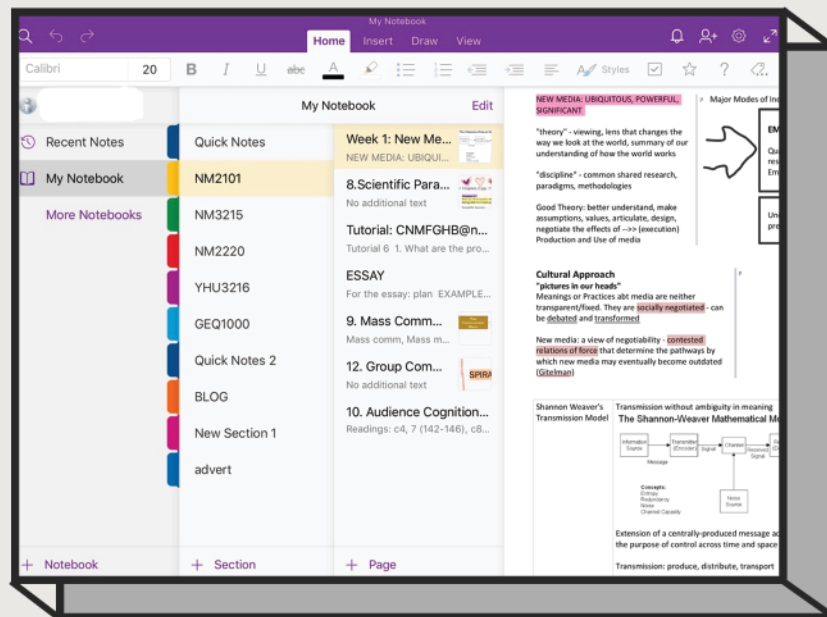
My Notebook

Home Insert Draw View

Calibri 20 B I U abc A Styles ?

Recent Notes
My Notebook
More Notebooks

My Notebook Edit

Quick Notes
NM2101
NM3215
NM2220
YHU3216
GEQ1000
Quick Notes 2
BLOG
New Section 1
advert

Week 1: New Me...
NEW MEDIA: UBIQUI...

8.Scientific Para...
No additional text

Tutorial: CNMFGHB@n...
Tutorial 6 1. What are the pro...

ESSAY
For the essay: plan EXAMPLE...

9. Mass Comm...
Mass comm, Mass m...

12. Group Com...
No additional text

10. Audience Cognition...
Readings: c4, 7 (142-146), c8...

NEW MEDIA: UBIQUITOUS, POWERFUL, SIGNIFICANT

"theory" - viewing, lens that changes the way we look at the world, summary of our understanding of how the world works

"discipline" - common shared research, paradigms, methodologies

Good Theory: better understand, make assumptions, values, articulate, design, negotiate the effects of -->> (execution) Production and Use of media

Major Modes of In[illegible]

Cultural Approach
"pictures in our heads"
Meanings or Practices abt media are neither transparent/fixed. They are socially negotiated - can be debated and transformed

New media: a view of negotiability - contested relations of force that determine the pathways by which new media may eventually become outdated (Gitelman)

Shannon Weaver's Transmission Model

Transmission without ambiguity in meaning
The Shannon-Weaver Mathematical M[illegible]

Information Source
Transmitter (Encoder)
Signal
Channel
Received Signal
Message
Noise Source

Concepts:
Entropy
Redundancy
Noise
Channel Capacity

Extension of a centrally-produced message a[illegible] the purpose of control across time and space

Transmission: produce, distribute, transport

+ Notebook
+ Section
+ Page